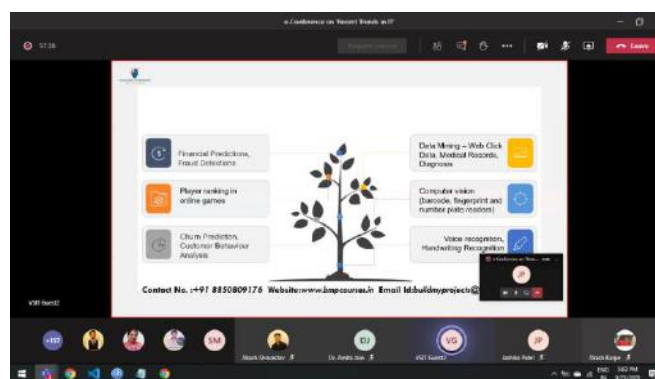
e-Conference on Recent Trends in IT

57:38

Leave

Financial Predictions, Fraud Detections

Player ranking in online games

Churn Prediction, Customer Behaviour Analysis

Data Mining – Web Click Data, Medical Records, Diagnosis

Computer vision (barcode, fingerprint and number plate readers)

Voice recognition, Handwriting Recognition

Contact No. :+91 8850809176 Website:www.bmpcourses.in Email Id:buildmyprojects@

VSIT Guest2

+137

SM

DJ

VG

JP

VSIT Guest2

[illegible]

3:02 PM